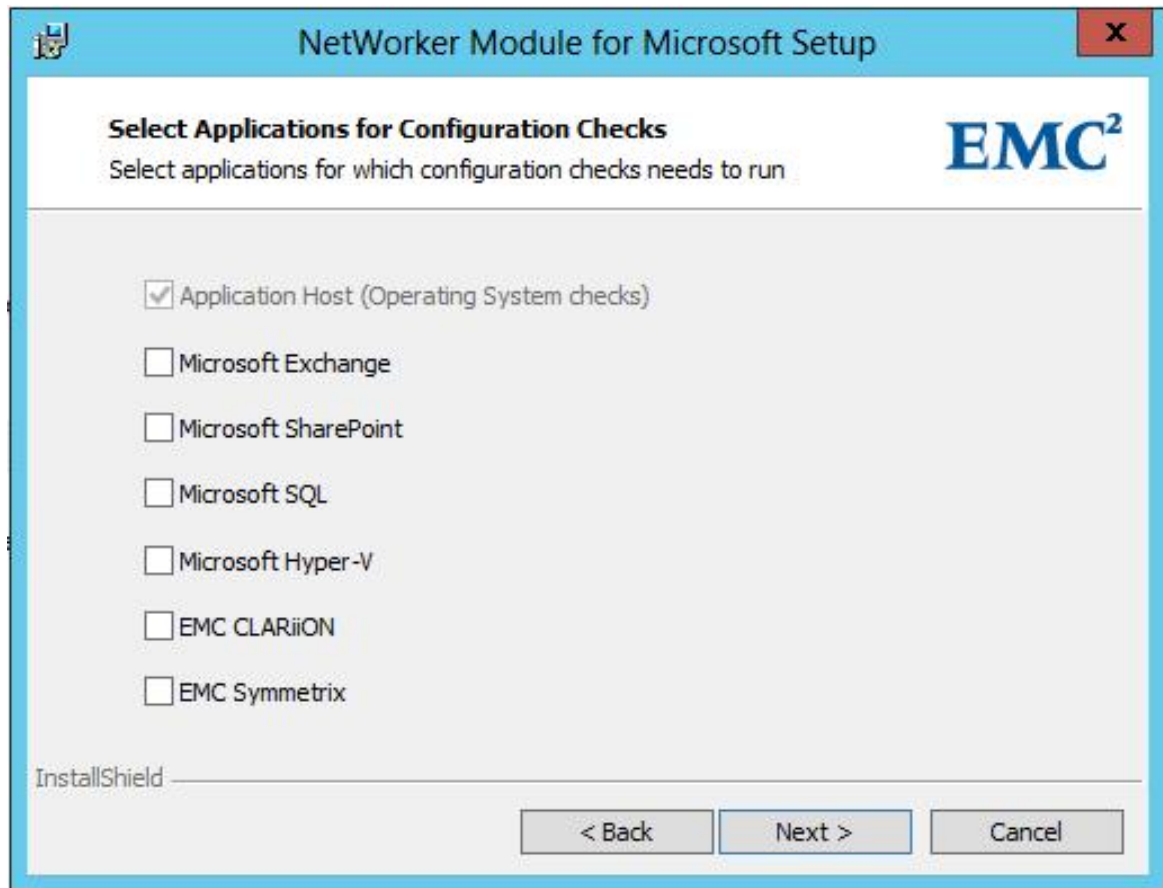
NetWorker Module for Microsoft Setup

x

Select Applications for Configuration Checks

Select applications for which configuration checks needs to run

$EMC^2$

Application Host (Operating System checks)

Microsoft Exchange

Microsoft SharePoint

Microsoft SQL

Microsoft Hyper-V

EMC CLARiiON

EMC Symmetrix

InstallShield

< Back

Next >

Cancel